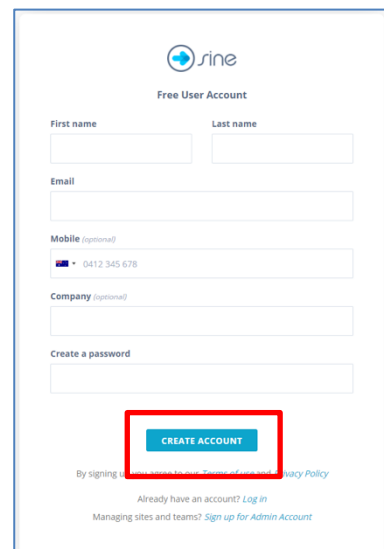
sine

Free User Account

First name

Last name

Email

Mobile (optional)

0412 345 678

Company (optional)

Create a password

CREATE ACCOUNT

By signing u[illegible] agree to our Terms of use and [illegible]vacy Policy

Already have an account? Log in

Managing sites and teams? Sign up for Admin Account